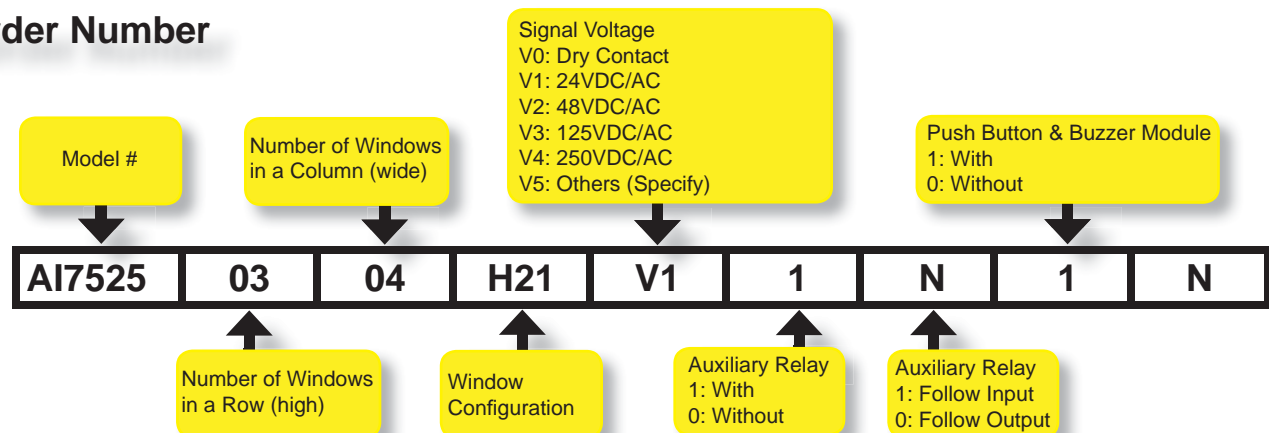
der Number

Model #

Number of Windows in a Column (wide)

Signal Voltage
V0: Dry Contact
V1: 24VDC/AC
V2: 48VDC/AC
V3: 125VDC/AC
V4: 250VDC/AC
V5: Others (Specify)

Push Button & Buzzer Module
1: With
0: Without

| AI7525 | 03 | 04 | H21 | V1 | 1 | N | 1 | N |
|---|---|---|---|---|---|---|---|---|

Number of Windows in a Row (high)

Window Configuration

Auxiliary Relay
1: With
0: Without

Auxiliary Relay
1: Follow Input
0: Follow Output